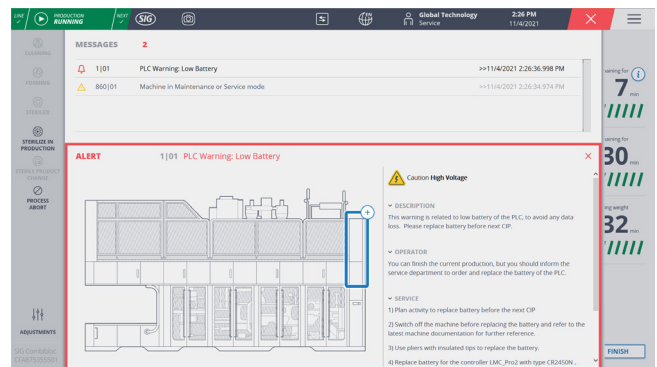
LINE PRODUCTION RUNNING NEXT SIG

EN

Global Technology Service

2:26 PM 11/4/2021

CLEANING

FINISHING

STERILIZE

STERILIZE IN PRODUCTION

STERILE PRODUCT CHANGE

PROCESS ABORT

ADJUSTMENTS

SIG CombiblocCFA875 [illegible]

MESSAGES 2

1|01 PLC Warning: Low Battery >>11/4/2021 2:26:36.998 PM

860|01 Machine in Maintenance or Service mode >>11/4/2021 2:26:34.974 PM

ALERT 1|01 PLC Warning: Low Battery

Caution High Voltage

DESCRIPTION

This warning is related to low battery of the PLC, to avoid any data loss. Please replace battery before next CIP.

OPERATOR

You can finish the current production, but you should inform the service department to order and replace the battery of the PLC.

SERVICE

1) Plan activity to replace battery before the next CIP

2) Switch off the machine before replacing the battery and refer to the latest machine documentation for further reference.

3) Use pliers with insulated tips to replace the battery.

4) Replace battery for the controller LMC_Pro2 with type CR2450N .

waiting for 7 min

ing for 30 min

ing weight 32 min

FINISH